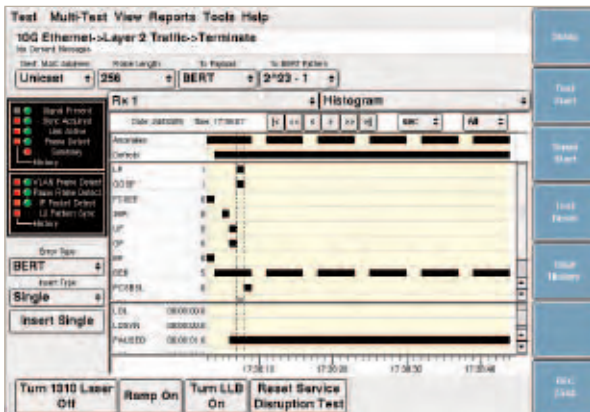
Test Multi-Test View Reports Tools Help

10G Ethernet->Layer 2 Traffic->Terminate

No Current Messages

Unicast 256 BERT 2^23 - 1

Rx 1 Histogram

Anomalies

Defects

BERT

Single

Insert Single

17:30:10 17:30:20 17:30:30 17:30:40

Turn 1310 Laser Off

Ramp On

Turn LLB On

Reset Service Disruption Test